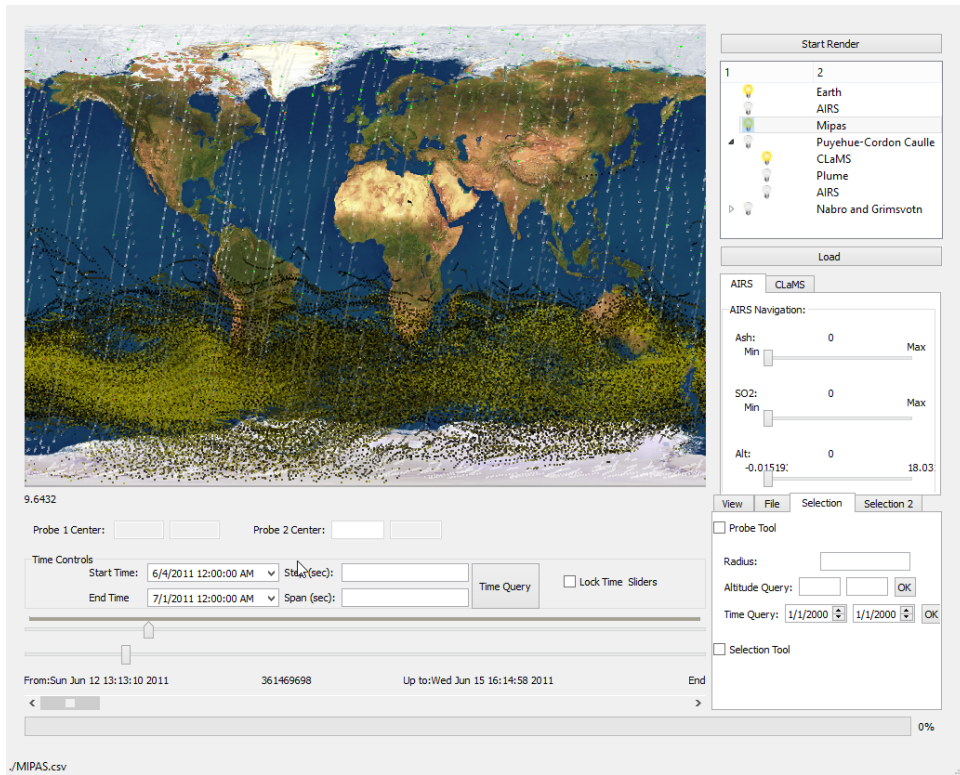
Start Render

| 1 | 2 |
|---|---|
| | Earth |
| | AIRS |
| | Mipas |
| | Puyehue-Cordon Caulle |
| | CLaMS |
| | Plume |
| | AIRS |
| | Nabro and Grimsvotn |

Load

AIRS CLaMS

AIRS Navigation:

Ash: 0
Min Max

SO2: 0
Min Max

Alt: 0
-0.01519 18.03

9.6432

Probe 1 Center:
Probe 2 Center:

Time Controls
Start Time: 6/4/2011 12:00:00 AM
End Time 7/1/2011 12:00:00 AM
Step (sec):
Span (sec):
Time Query
Lock Time Sliders

View File Selection Selection 2

Probe Tool

Radius:
Altitude Query: OK
Time Query: 1/1/2000 1/1/2000 OK

Selection Tool

From:Sun Jun 12 13:13:10 2011 361469698 Up to:Wed Jun 15 16:14:58 2011 End

0%

./MIPAS.csv